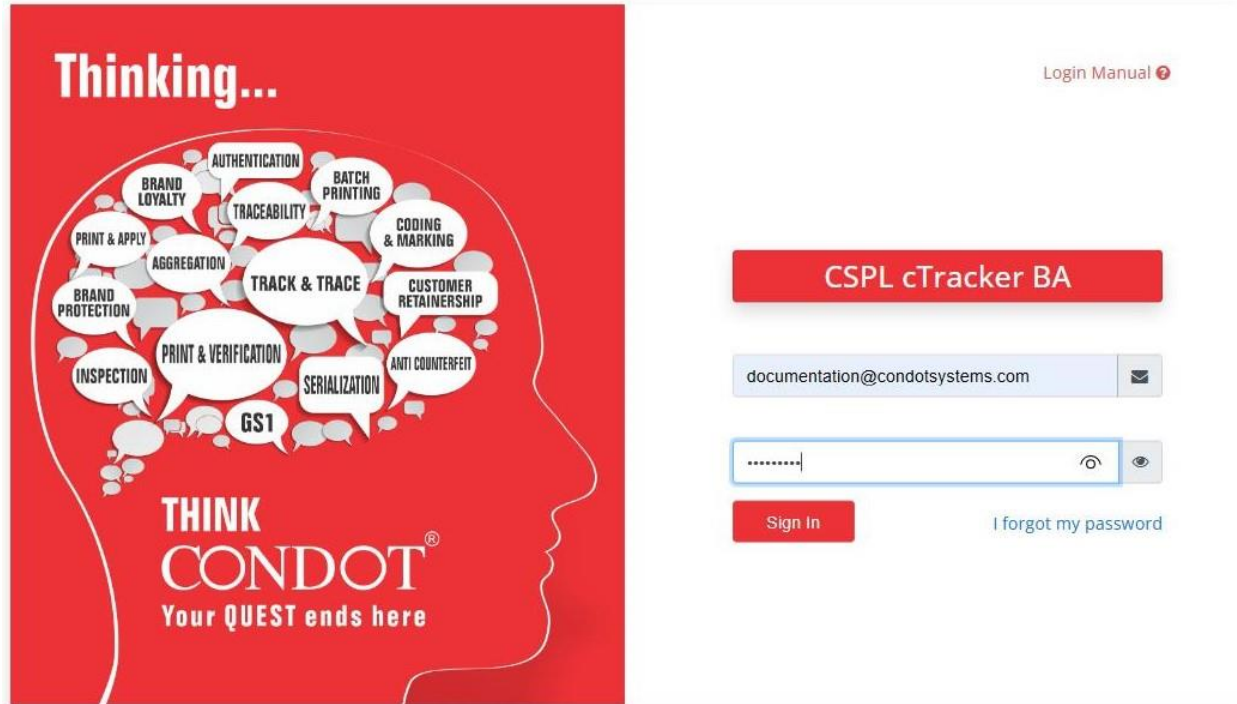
Thinking...

AUTHENTICATION
BRAND LOYALTY
BATCH PRINTING
TRACEABILITY
CODING & MARKING
PRINT & APPLY
AGGREGATION
TRACK & TRACE
CUSTOMER RETAINERSHIP
BRAND PROTECTION
PRINT & VERIFICATION
ANTI COUNTERFEIT
INSPECTION
SERIALIZATION
GS1

THINK
CONDOT®
Your QUEST ends here

Login Manual

CSPL cTracker BA

documentation@condotsystems.com

.........

Sign In

I forgot my password